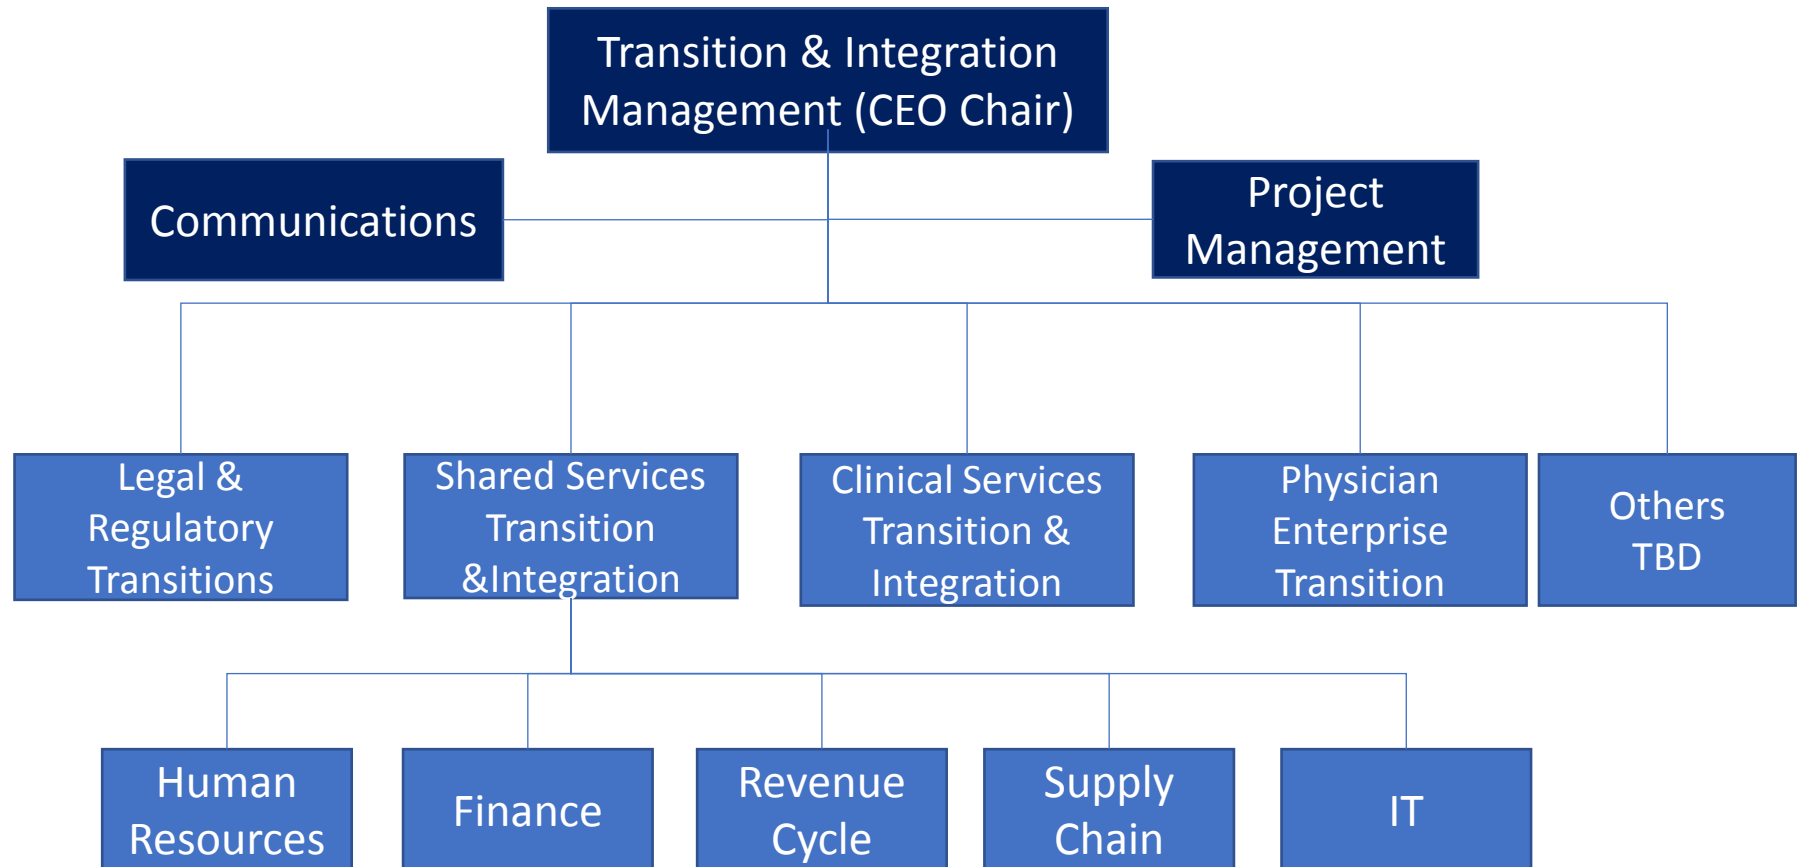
Transition & Integration Management (CEO Chair)

Communications

Project Management

Legal & Regulatory Transitions

Shared Services Transition &Integration

Clinical Services Transition & Integration

Physician Enterprise Transition

Others TBD

Human Resources

Finance

Revenue Cycle

Supply Chain

IT